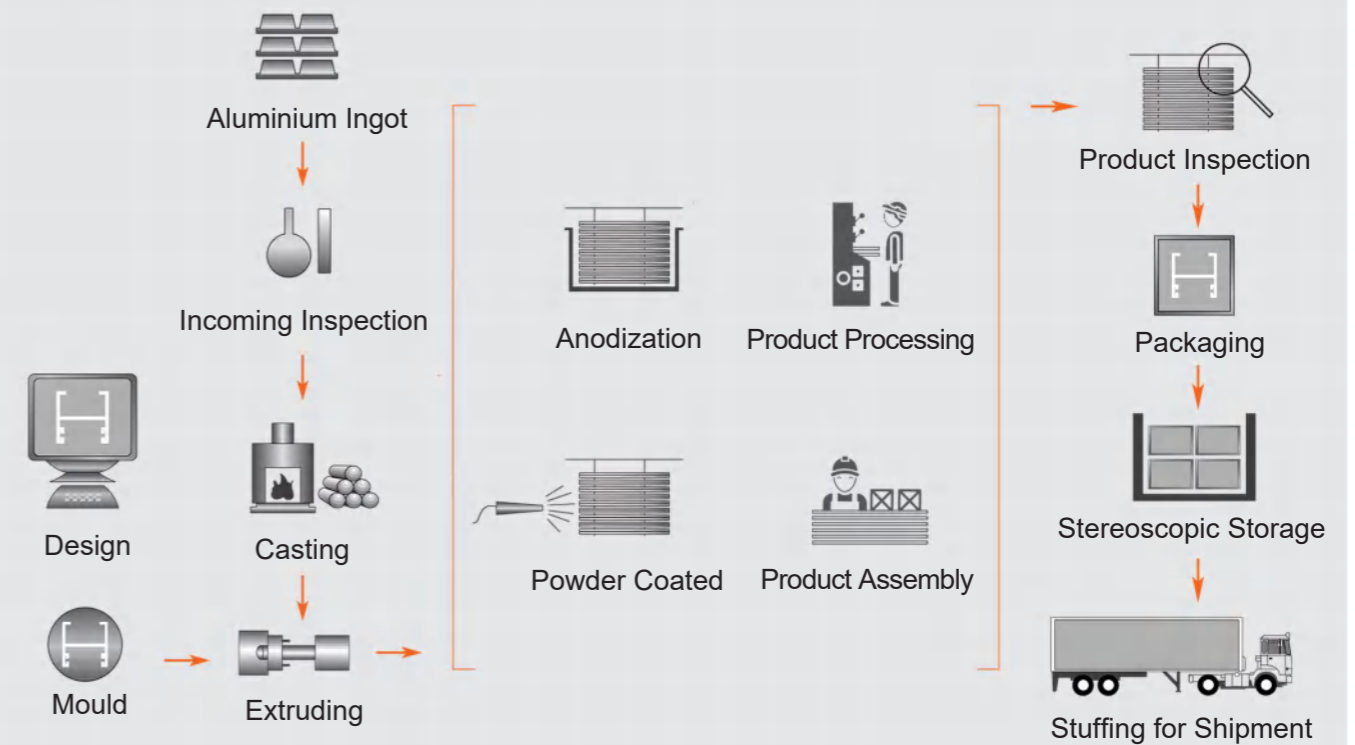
Aluminium Ingot

Incoming Inspection

Design

Casting

Mould

Extruding

Anodization

Product Processing

Powder Coated

Product Assembly

Product Inspection

Packaging

Stereoscopic Storage

Stuffing for Shipment